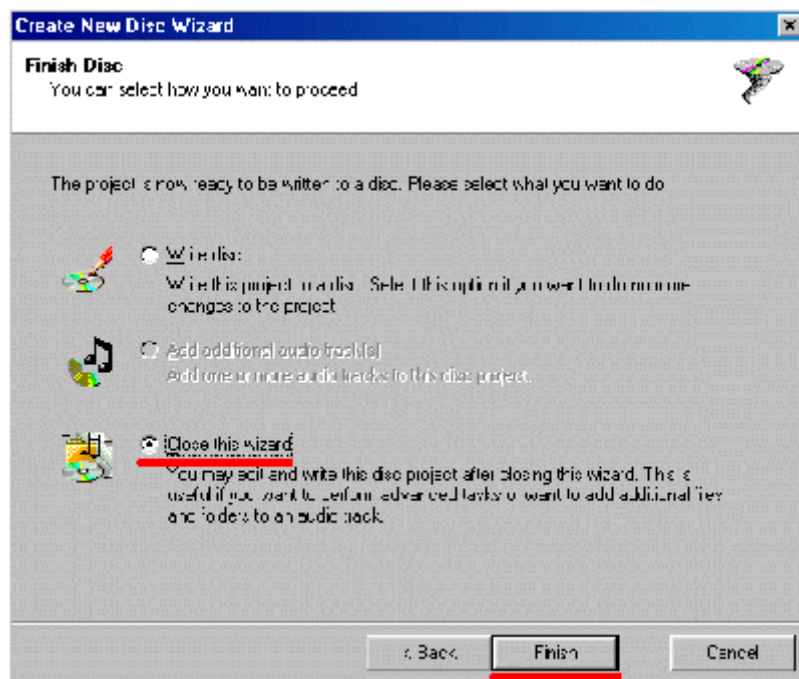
Create New Disc Wizard

Finish Disc
You can select how you want to proceed

The project is now ready to be written to a disc. Please select what you want to do

Write disc
Write this project to a disc. Select this option if you want to do no more changes to the project

Add additional audio track(s)
Add one or more audio tracks to this disc project.

Close this wizard
You may edit and write this disc project after closing this wizard. This is useful if you want to perform advanced tasks or want to add additional files and folders to an audio track.

< Back
Finish
Cancel